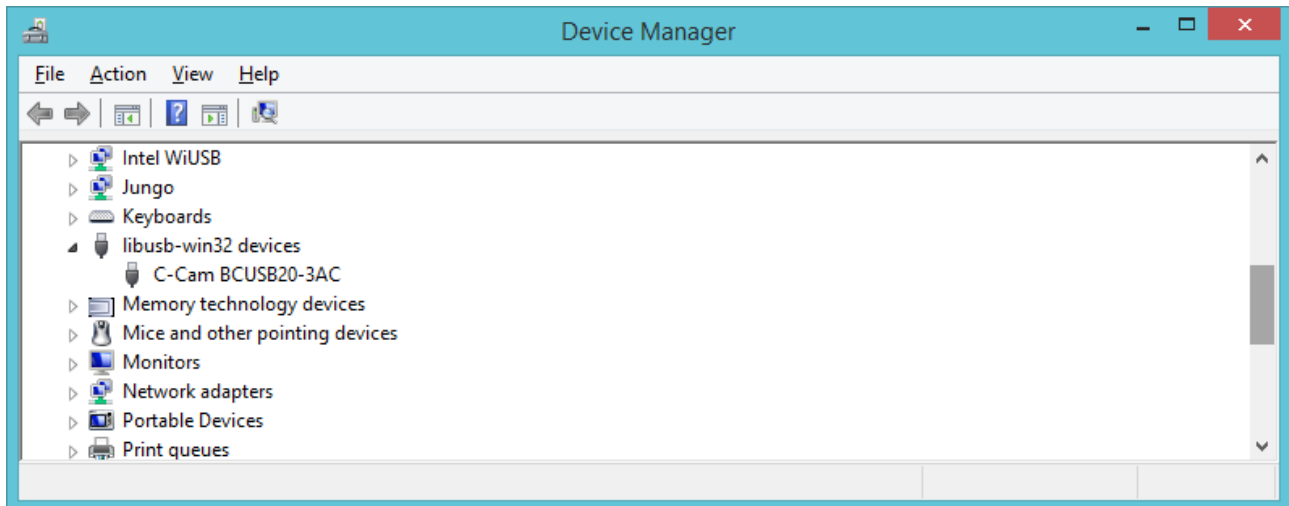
Device Manager

File Action View Help

Intel WiUSB
Jungo
Keyboards
libusb-win32 devices
C-Cam BCUSB20-3AC
Memory technology devices
Mice and other pointing devices
Monitors
Network adapters
Portable Devices
Print queues